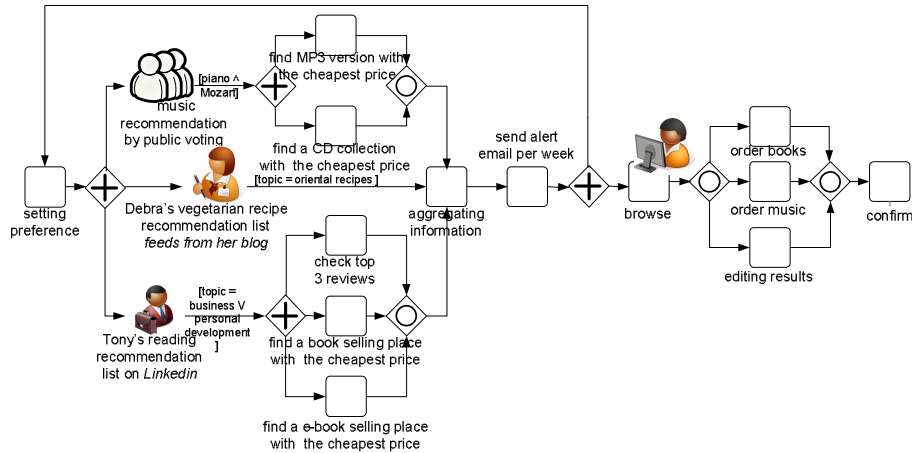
[piano ^ Mozart]

find MP3 version with the cheapest price

music recommendation by public voting

find a CD collection with the cheapest price

send alert email per week

setting preference

Debra's vegetarian recipe recommendation list *feeds from her blog*

[topic = oriental recipes ]

aggregating information

browse

order books

order music

editing results

confirm

check top 3 reviews

[topic = business V personal development ]

Tony's reading recommendation list on *Linkedin*

find a book selling place with the cheapest price

find a e-book selling place with the cheapest price